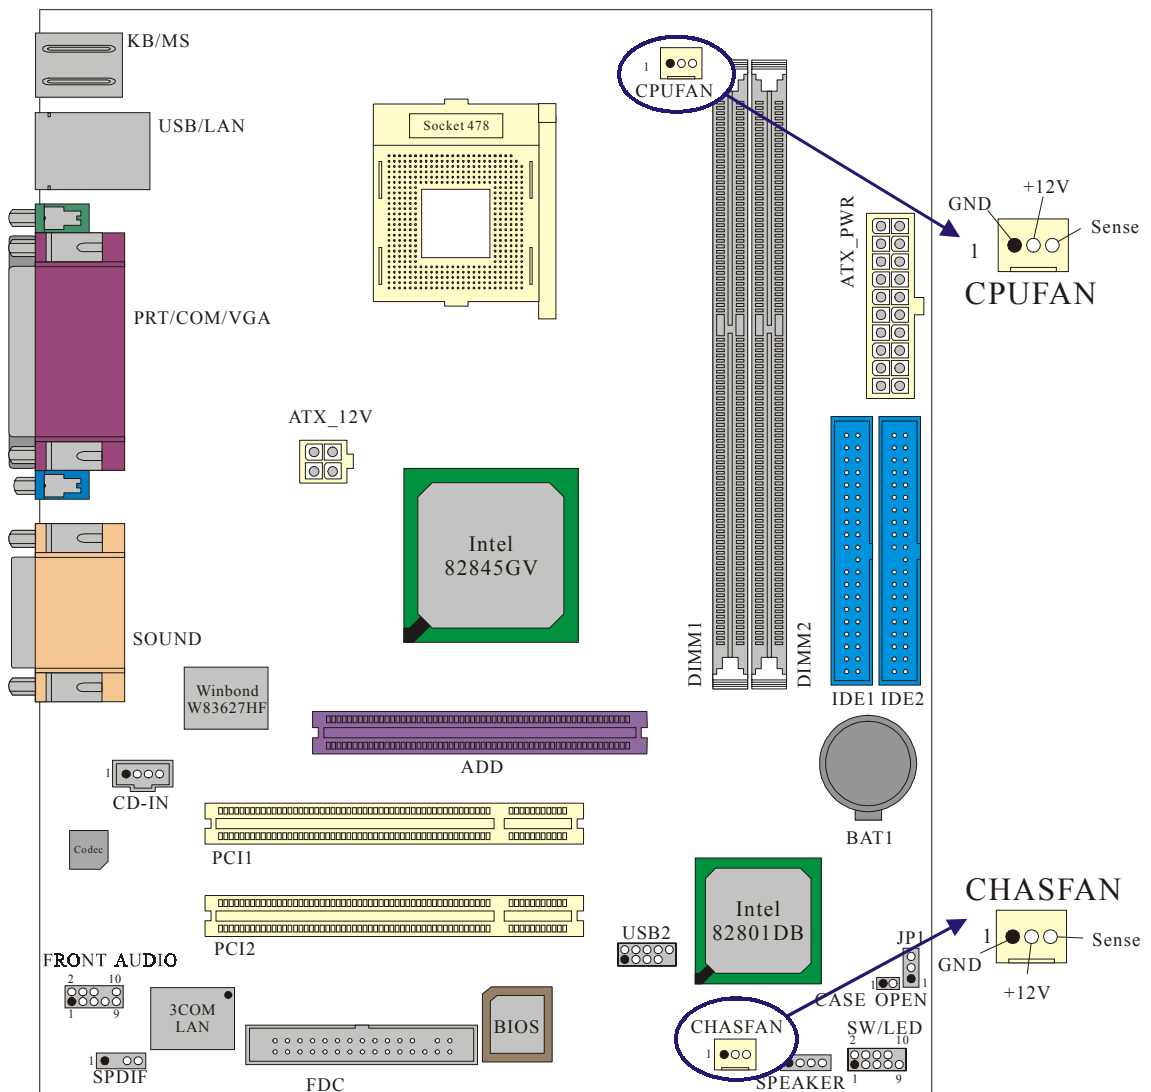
KB/MS
USB/LAN
PRT/COM/VGA
SOUND
Socket 478
1
CPUFAN
GND
+12V
Sense
1
CPUFAN
ATX_PWR
ATX_12V
Intel
82845GV
DIMM1
DIMM2
IDE1 IDE2
Winbond
W83627HF
ADD
1
CD-IN
BAT1
Codec
PCI1
PCI2
Intel
82801DB
CHASFAN
1
Sense
GND
+12V
USB2
JP1
1
1
CASE OPEN
FRONT AUDIO
2 10
1 9
3COM
LAN
BIOS
CHASFAN
1
SW/LED
2 10
1 9
SPEAKER
1
SPDIF
FDC